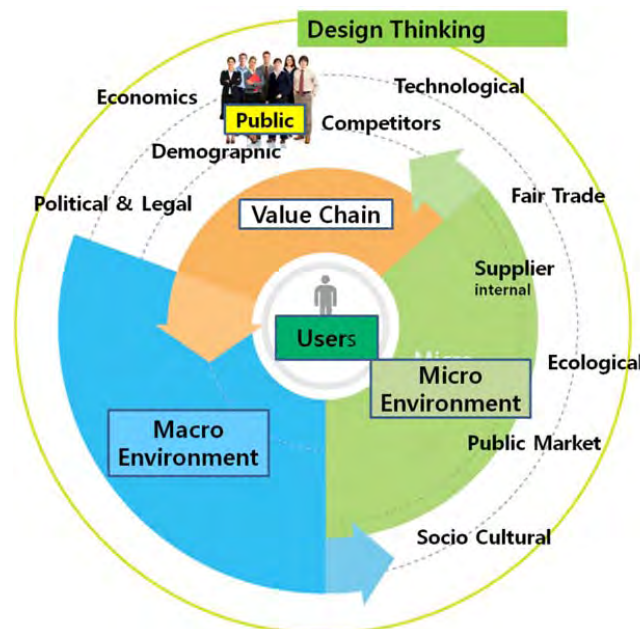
Design Thinking

Economics

Public

Technological

Competitors

Demograpnic

Political & Legal

Value Chain

Fair Trade

Supplier
internal

Users

Micro

Micro Environment

Ecological

Macro Environment

Public Market

Socio Cultural